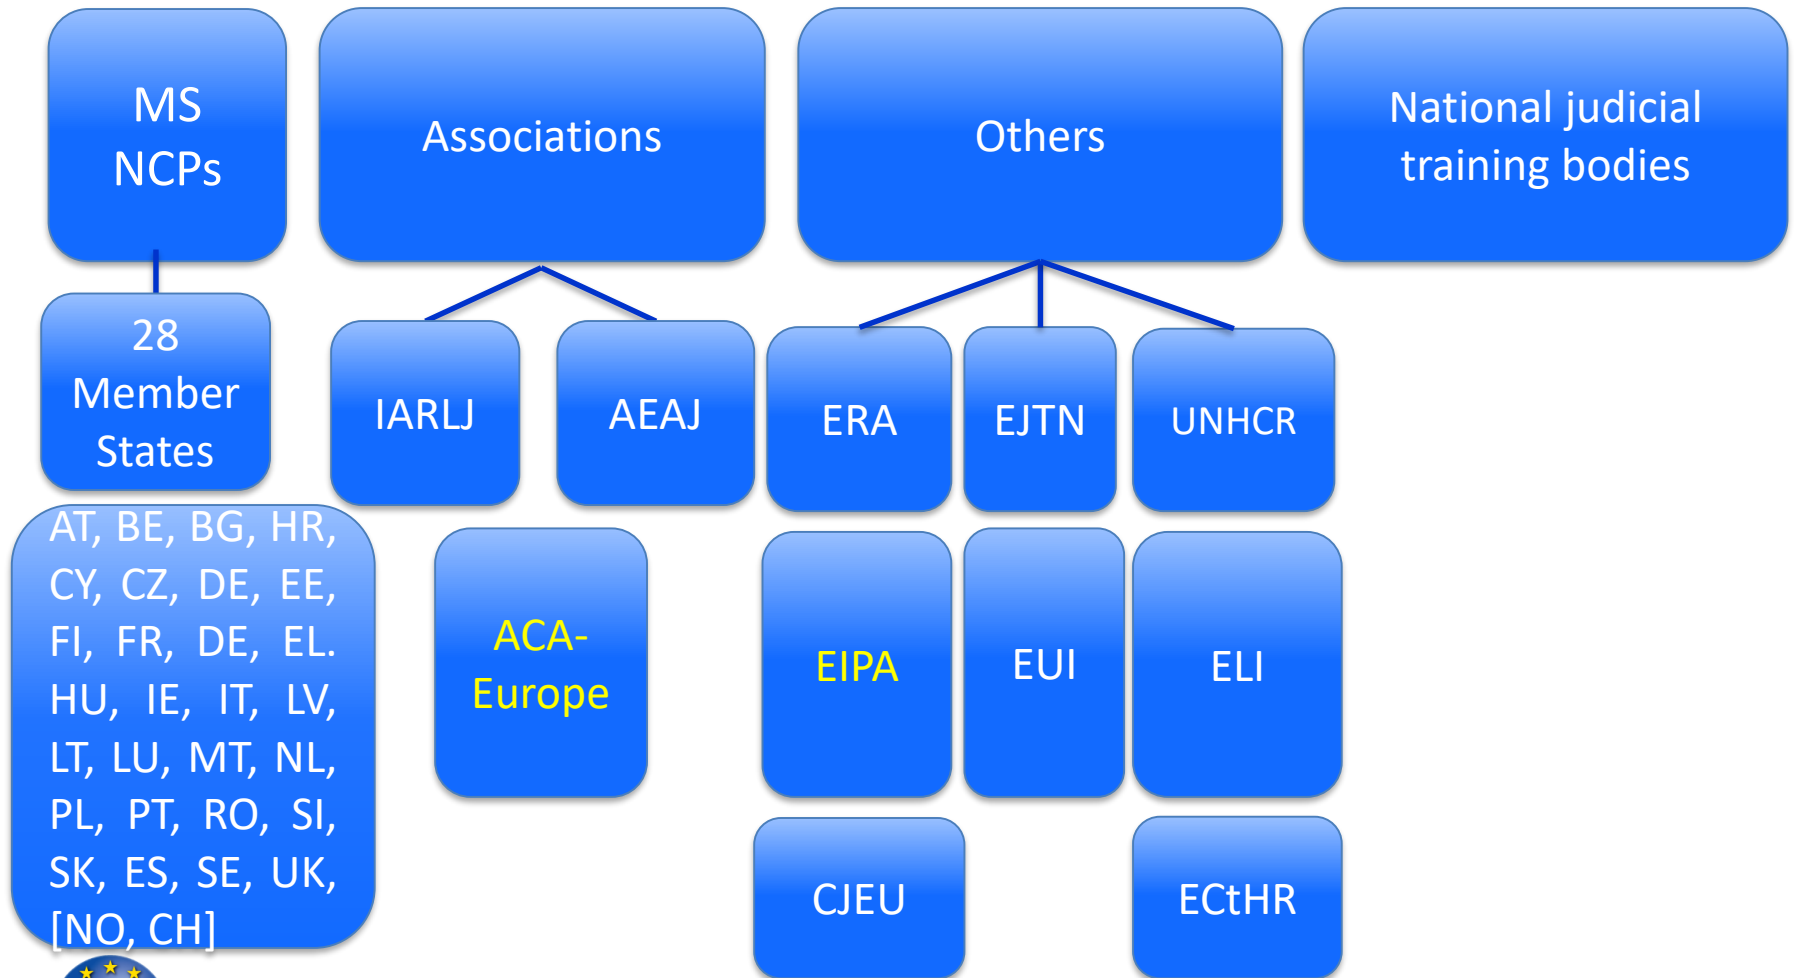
MS NCPs

Associations

Others

National judicial training bodies

28 Member States

AT, BE, BG, HR, CY, CZ, DE, EE, FI, FR, DE, EL. HU, IE, IT, LV, LT, LU, MT, NL, PL, PT, RO, SI, SK, ES, SE, UK, [NO, CH]

IARLJ

AEAJ

ACA-Europe

ERA

EJTN

UNHCR

EIPA

EUI

ELI

CJEU

ECtHR